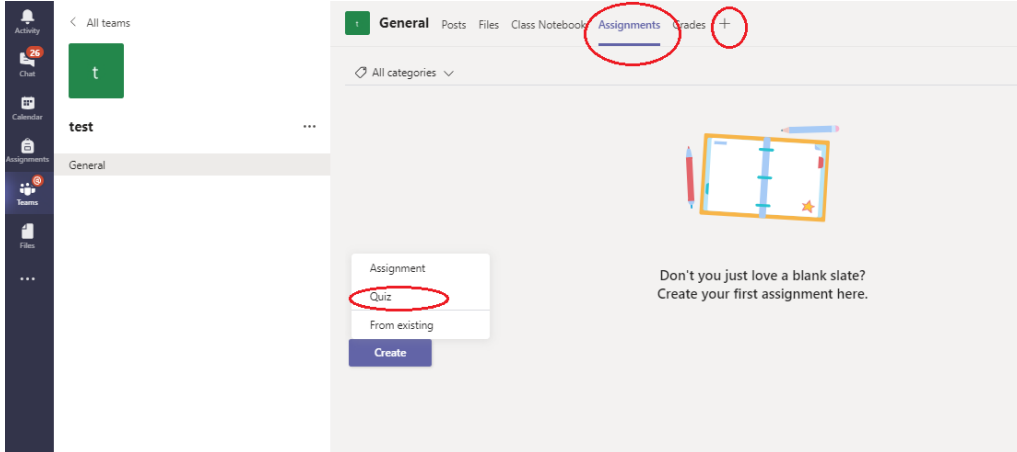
Activity
26
Chat
Calendar
Assignments
@
Teams
Files
...

< All teams
t
test ...
General

t General Posts Files Class Notebook Assignments Grades +

All categories

Assignment
Quiz
From existing
Create

Don't you just love a blank slate?
Create your first assignment here.